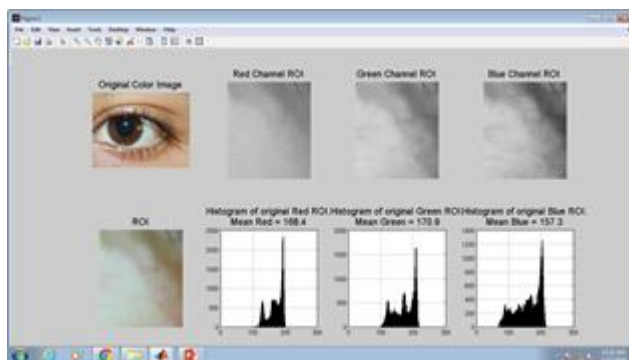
Figure 1

File Edit View Insert Tools Desktop Window Help

Original Color Image

Red Channel ROI

Green Channel ROI

Blue Channel ROI

ROI

Histogram of original Red ROI
Mean Red = 168.4

Histogram of original Green ROI
Mean Green = 170.9

Histogram of original Blue ROI
Mean Blue = 157.3

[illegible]